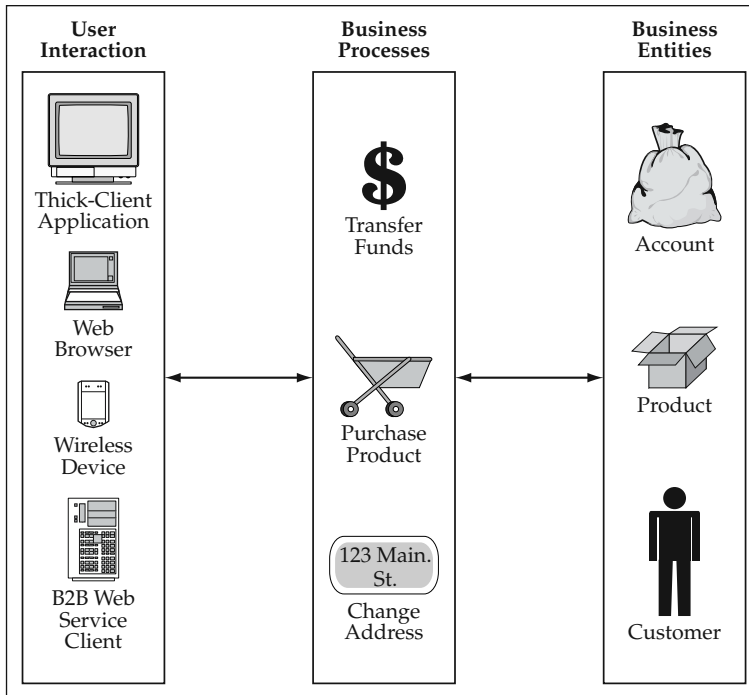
User Interaction

Thick-Client Application

Web Browser

Wireless Device

B2B Web Service Client

Business Processes

$

Transfer Funds

Purchase Product

123 Main. St.

Change Address

Business Entities

Account

Product

Customer